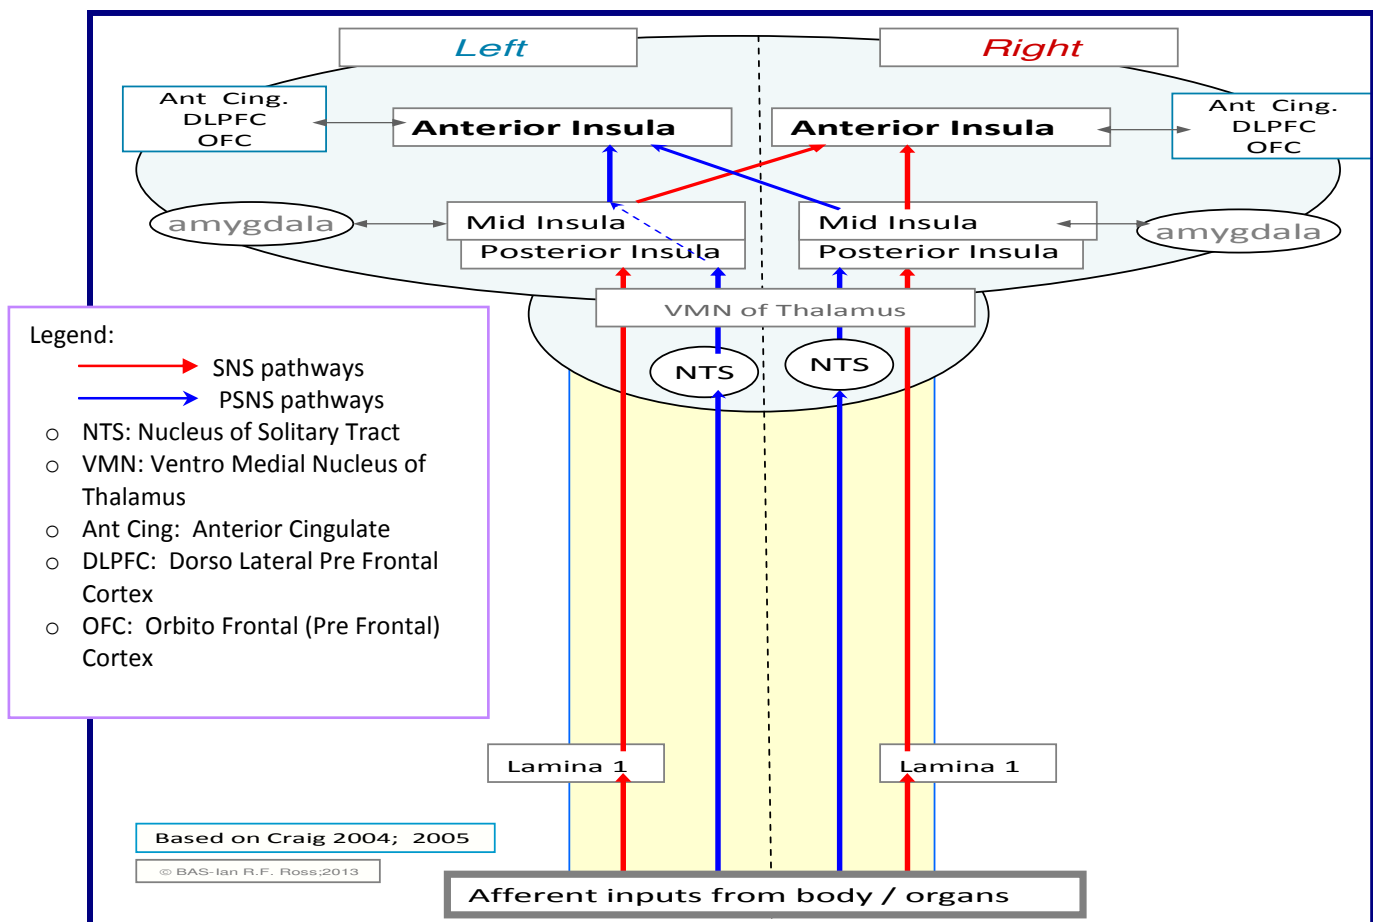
Left

Right

Ant Cing.
DLPFC
OFC

Anterior Insula

Anterior Insula

Ant Cing.
DLPFC
OFC

amygdala

Mid Insula

Posterior Insula

Mid Insula

Posterior Insula

amygdala

VMN of Thalamus

NTS

NTS

Legend:
SNS pathways
PSNS pathways
○ NTS: Nucleus of Solitary Tract
○ VMN: Ventro Medial Nucleus of Thalamus
○ Ant Cing: Anterior Cingulate
○ DLPFC: Dorso Lateral Pre Frontal Cortex
○ OFC: Orbito Frontal (Pre Frontal) Cortex

Lamina 1

Lamina 1

Based on Craig 2004; 2005

© BAS-Ian R.F. Ross;2013

Afferent inputs from body / organs